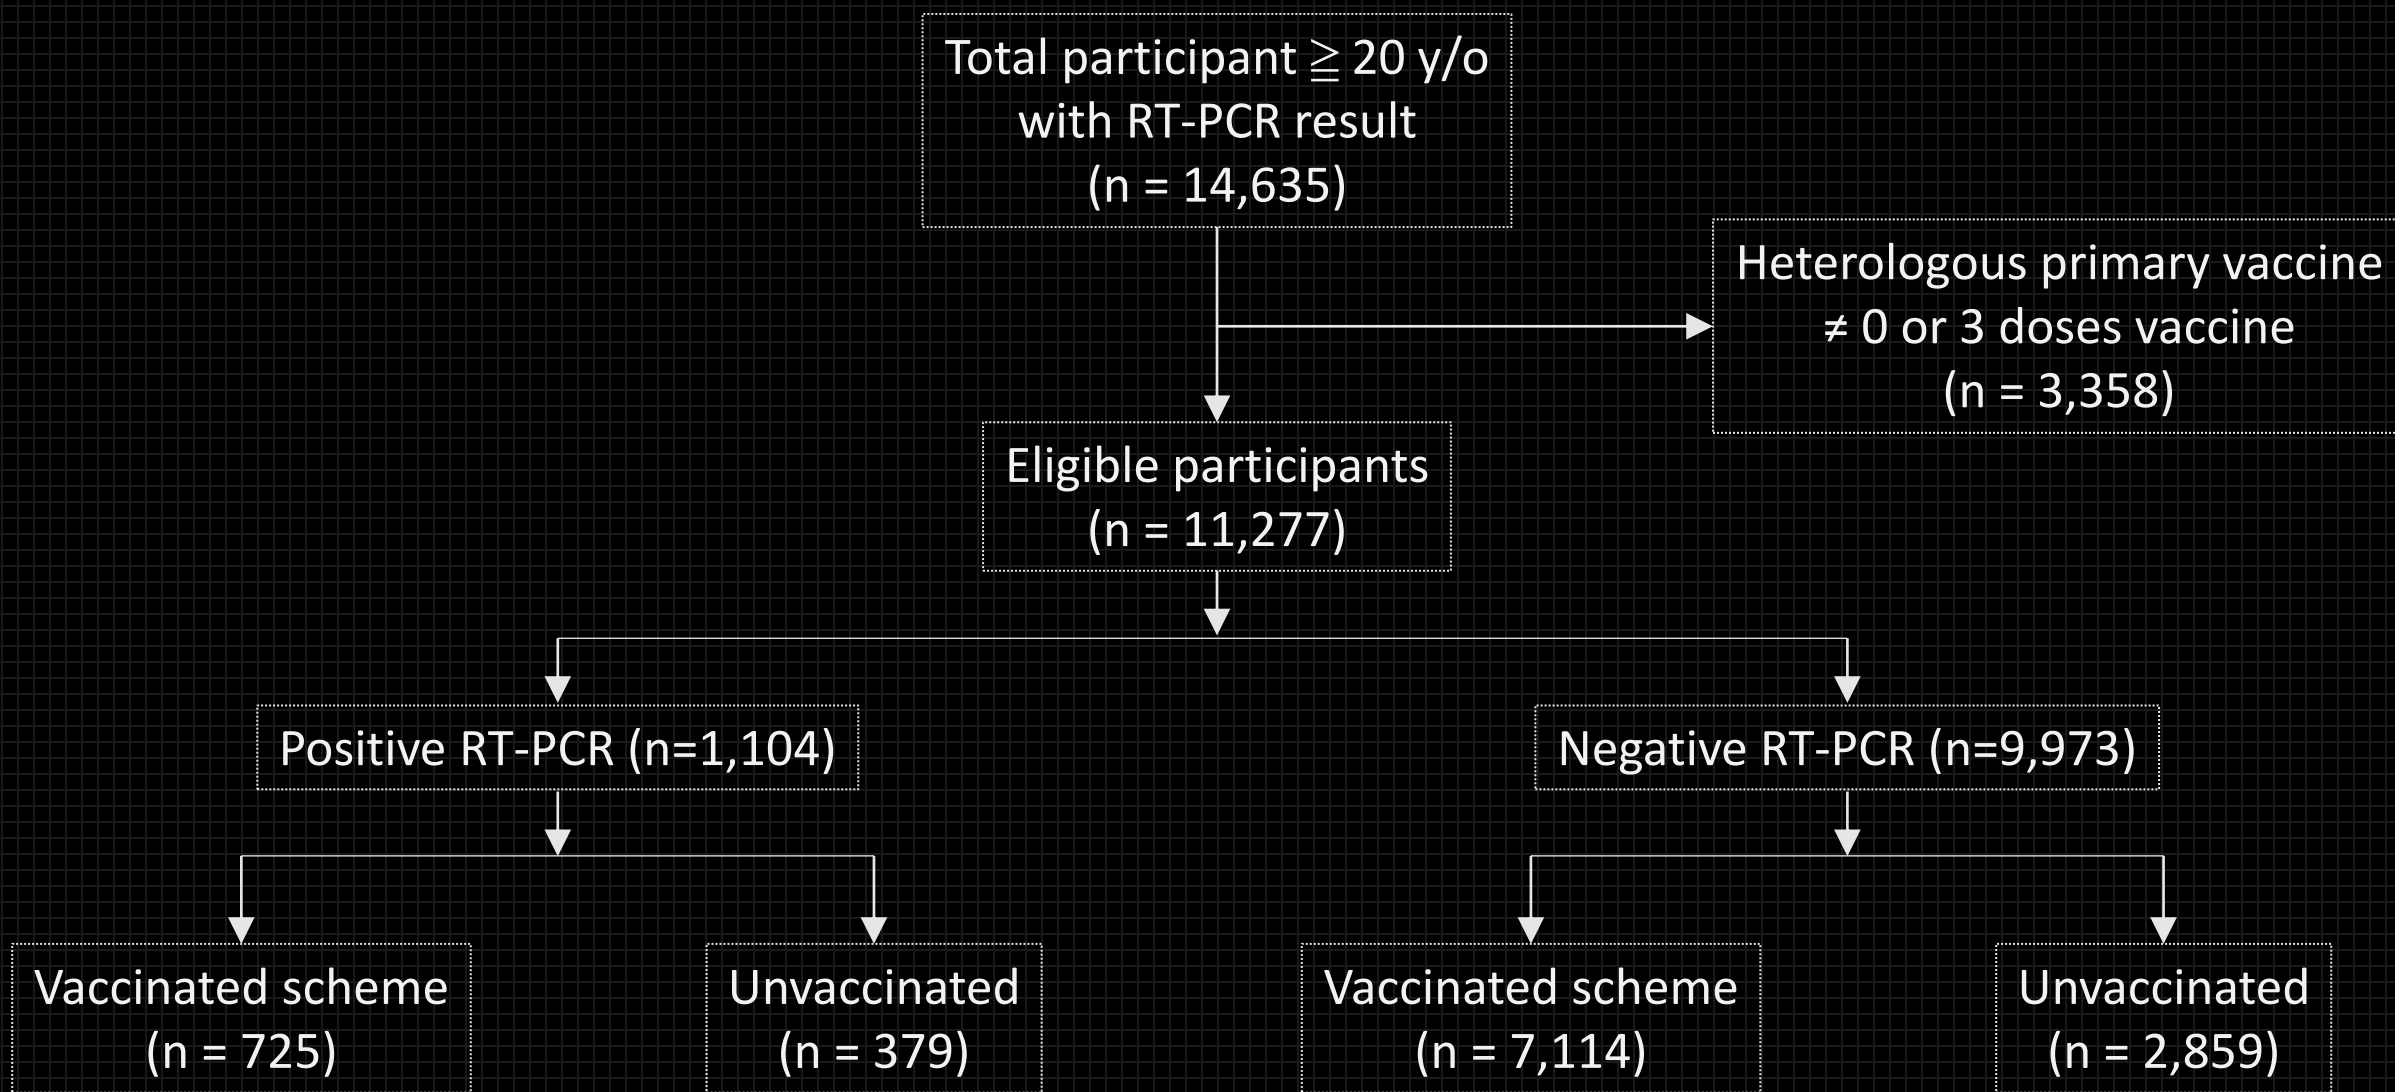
Total participant ≧ 20 y/o with RT-PCR result (n = 14,635)

Heterologous primary vaccine ≠ 0 or 3 doses vaccine (n = 3,358)

Eligible participants (n = 11,277)

Positive RT-PCR (n=1,104)

Negative RT-PCR (n=9,973)

Vaccinated scheme (n = 725)

Unvaccinated (n = 379)

Vaccinated scheme (n = 7,114)

Unvaccinated (n = 2,859)